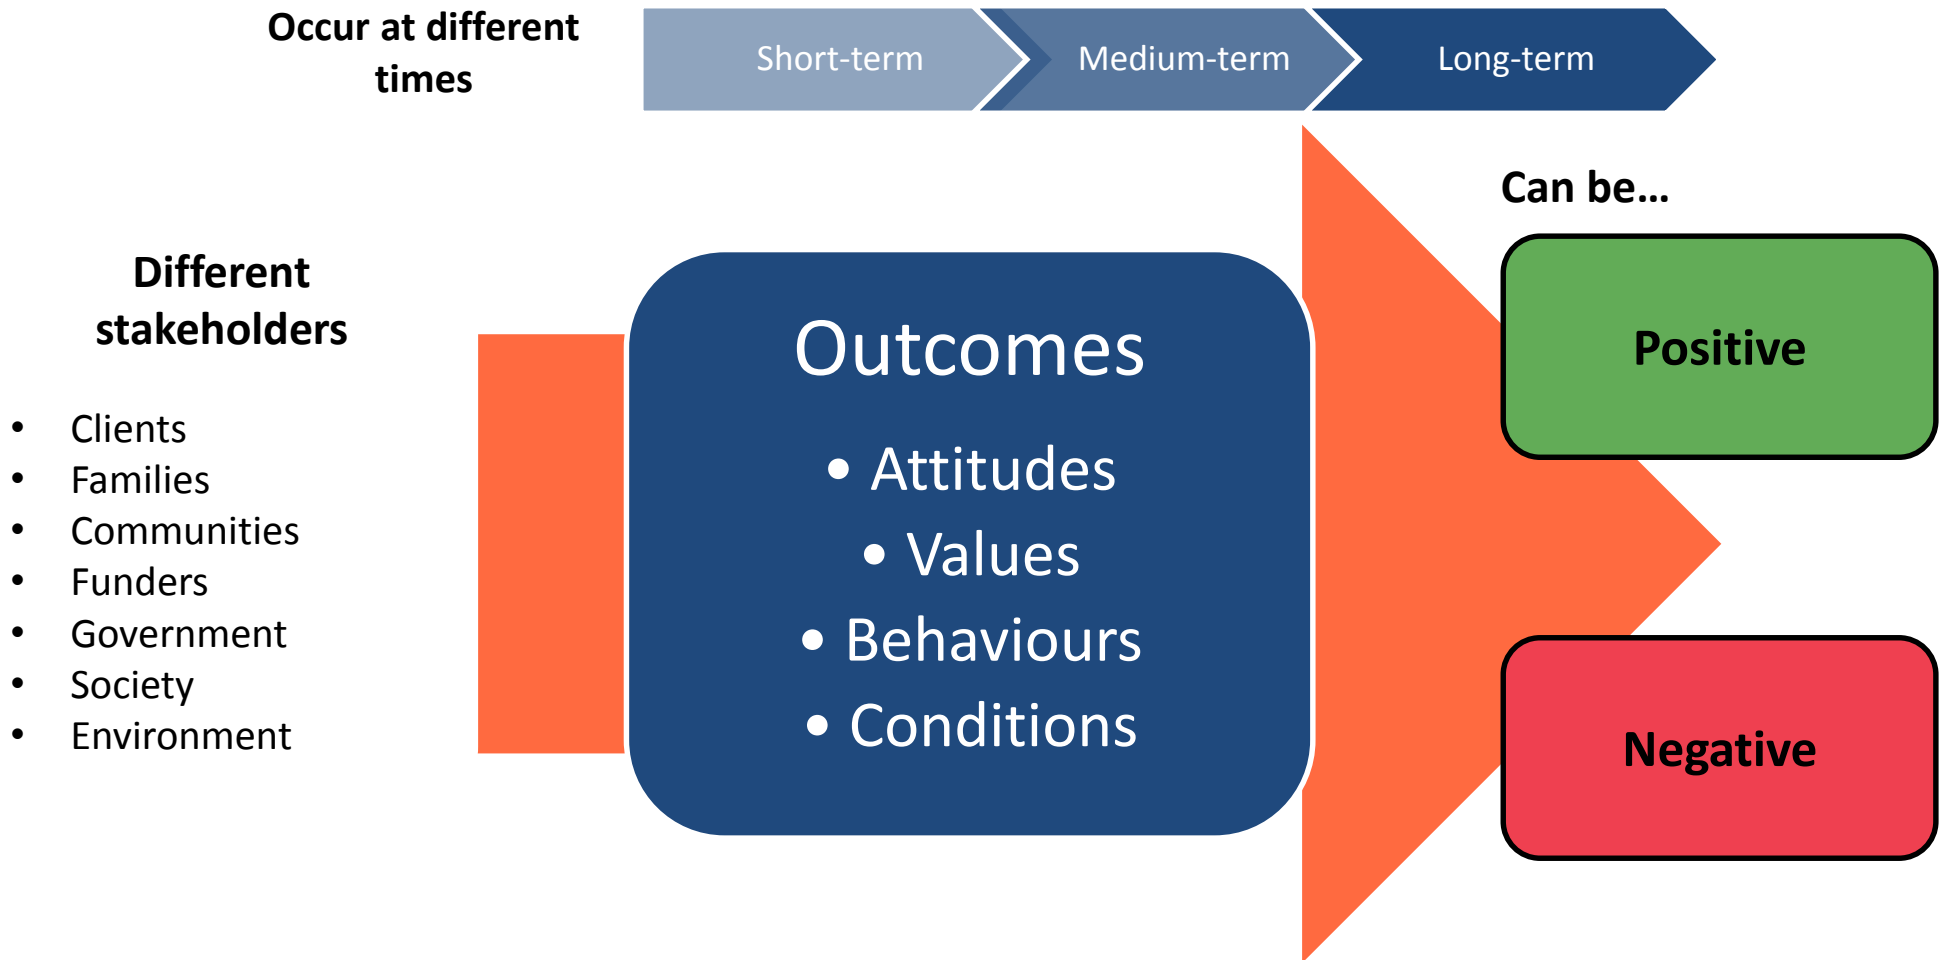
Occur at different times

Short-term

Medium-term

Long-term

Can be...

Different stakeholders

- Clients
- Families
- Communities
- Funders
- Government
- Society
- Environment

Outcomes

- Attitudes
- Values
- Behaviours
- Conditions

Positive

Negative